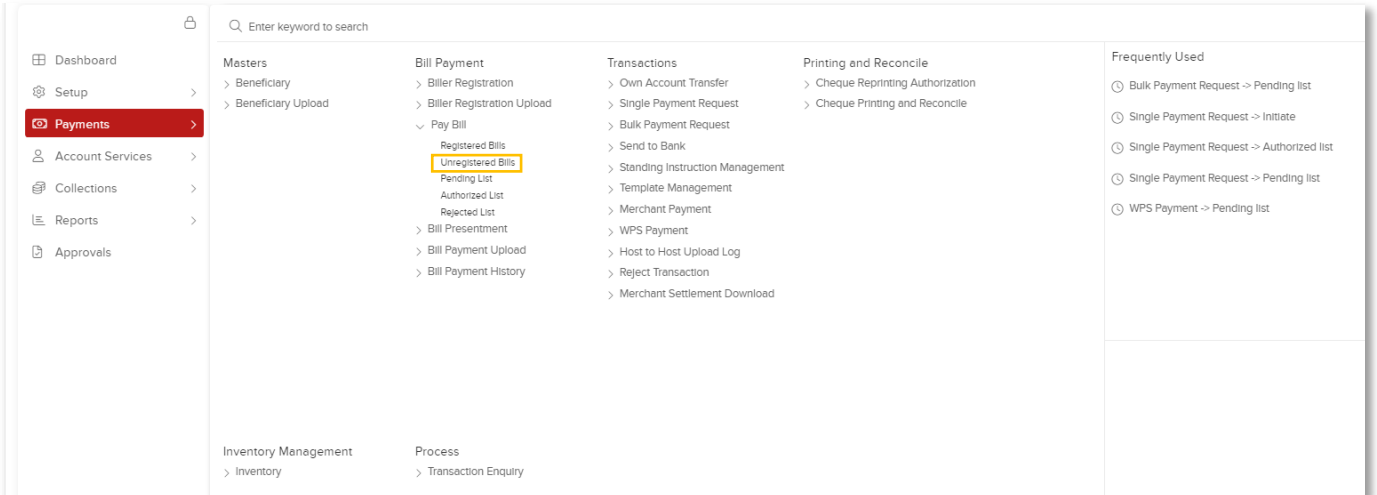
Dashboard
Setup
Payments
Account Services
Collections
Reports
Approvals

Enter keyword to search

Masters
Beneficiary
Beneficiary Upload

Bill Payment
Biller Registration
Biller Registration Upload
Pay Bill
Registered Bills
Unregistered Bills
Pending List
Authorized List
Rejected List
Bill Presentment
Bill Payment Upload
Bill Payment History

Transactions
Own Account Transfer
Single Payment Request
Bulk Payment Request
Send to Bank
Standing Instruction Management
Template Management
Merchant Payment
WPS Payment
Host to Host Upload Log
Reject Transaction
Merchant Settlement Download

Printing and Reconcile
Cheque Reprinting Authorization
Cheque Printing and Reconcile

Frequently Used
Bulk Payment Request -> Pending list
Single Payment Request -> Initiate
Single Payment Request -> Authorized list
Single Payment Request -> Pending list
WPS Payment -> Pending list

Inventory Management
Inventory

Process
Transaction Enquiry